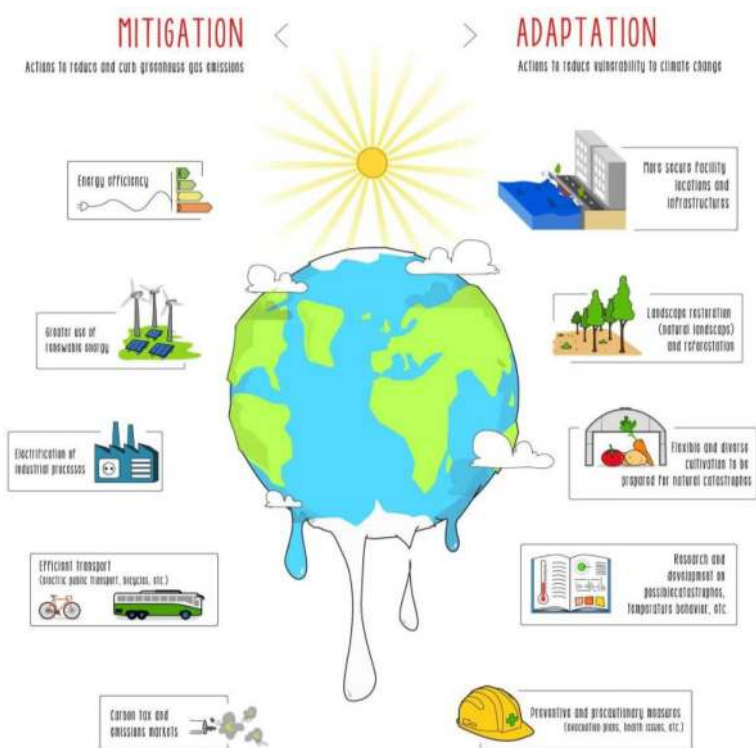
MITIGATION <

Actions to reduce and curb greenhouse gas emissions

> ADAPTATION

Actions to reduce vulnerability to climate change

Energy efficiency

More secure facility locations and infrastructures

Greater use of renewable energy

Landscape restoration (natural landscape) and reforestation

Electrification of industrial processes

Flexible and diverse cultivation to be prepared for natural catastrophes

Efficient transport (electric public transport, bicycles, etc.)

Research and development on possiblecatastrophes, temperature behavior, etc.

Carbon tax and emissions markets

Preventive and precautionary measures (evacuation plans, health issues, etc.)